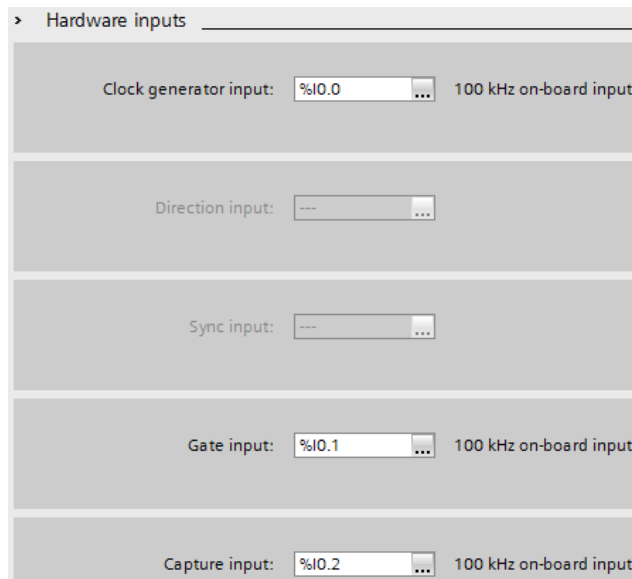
> Hardware inputs

Clock generator input: %I0.0 ... 100 kHz on-board input

Direction input: --- ...

Sync input: --- ...

Gate input: %I0.1 ... 100 kHz on-board input

Capture input: %I0.2 ... 100 kHz on-board input